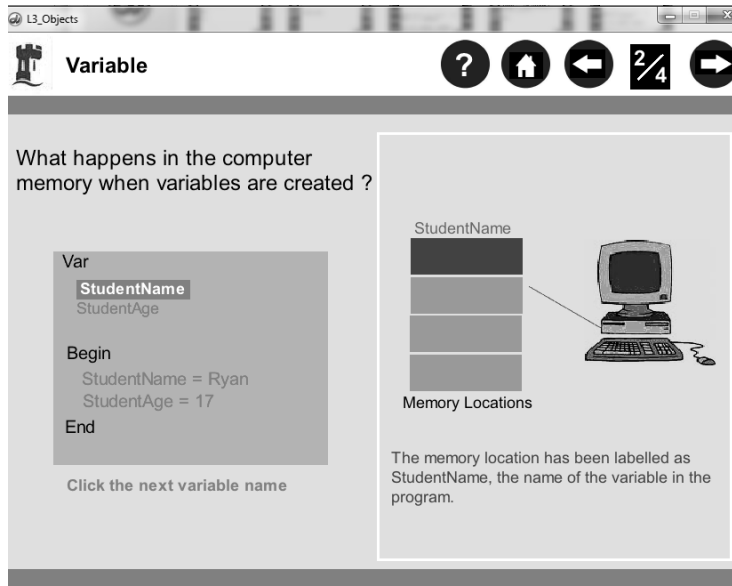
L3_Objects

Variable

?

$\frac{2}{4}$

What happens in the computer memory when variables are created ?

Var
StudentName
StudentAge

Begin
StudentName = Ryan
StudentAge = 17
End

Click the next variable name

StudentName

Memory Locations

The memory location has been labelled as StudentName, the name of the variable in the program.